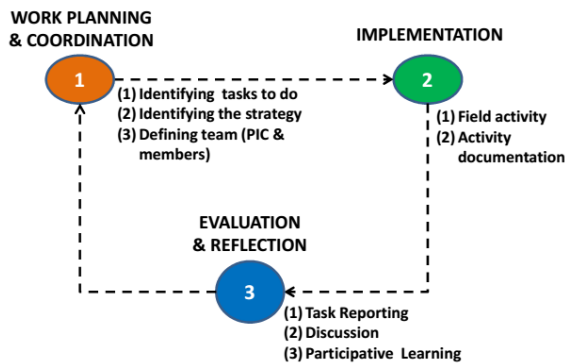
WORK PLANNING & COORDINATION

1

(1) Identifying tasks to do
(2) Identifying the strategy
(3) Defining team (PIC & members)

IMPLEMENTATION

2

(1) Field activity
(2) Activity documentation

EVALUATION & REFLECTION

3

(1) Task Reporting
(2) Discussion
(3) Participative Learning